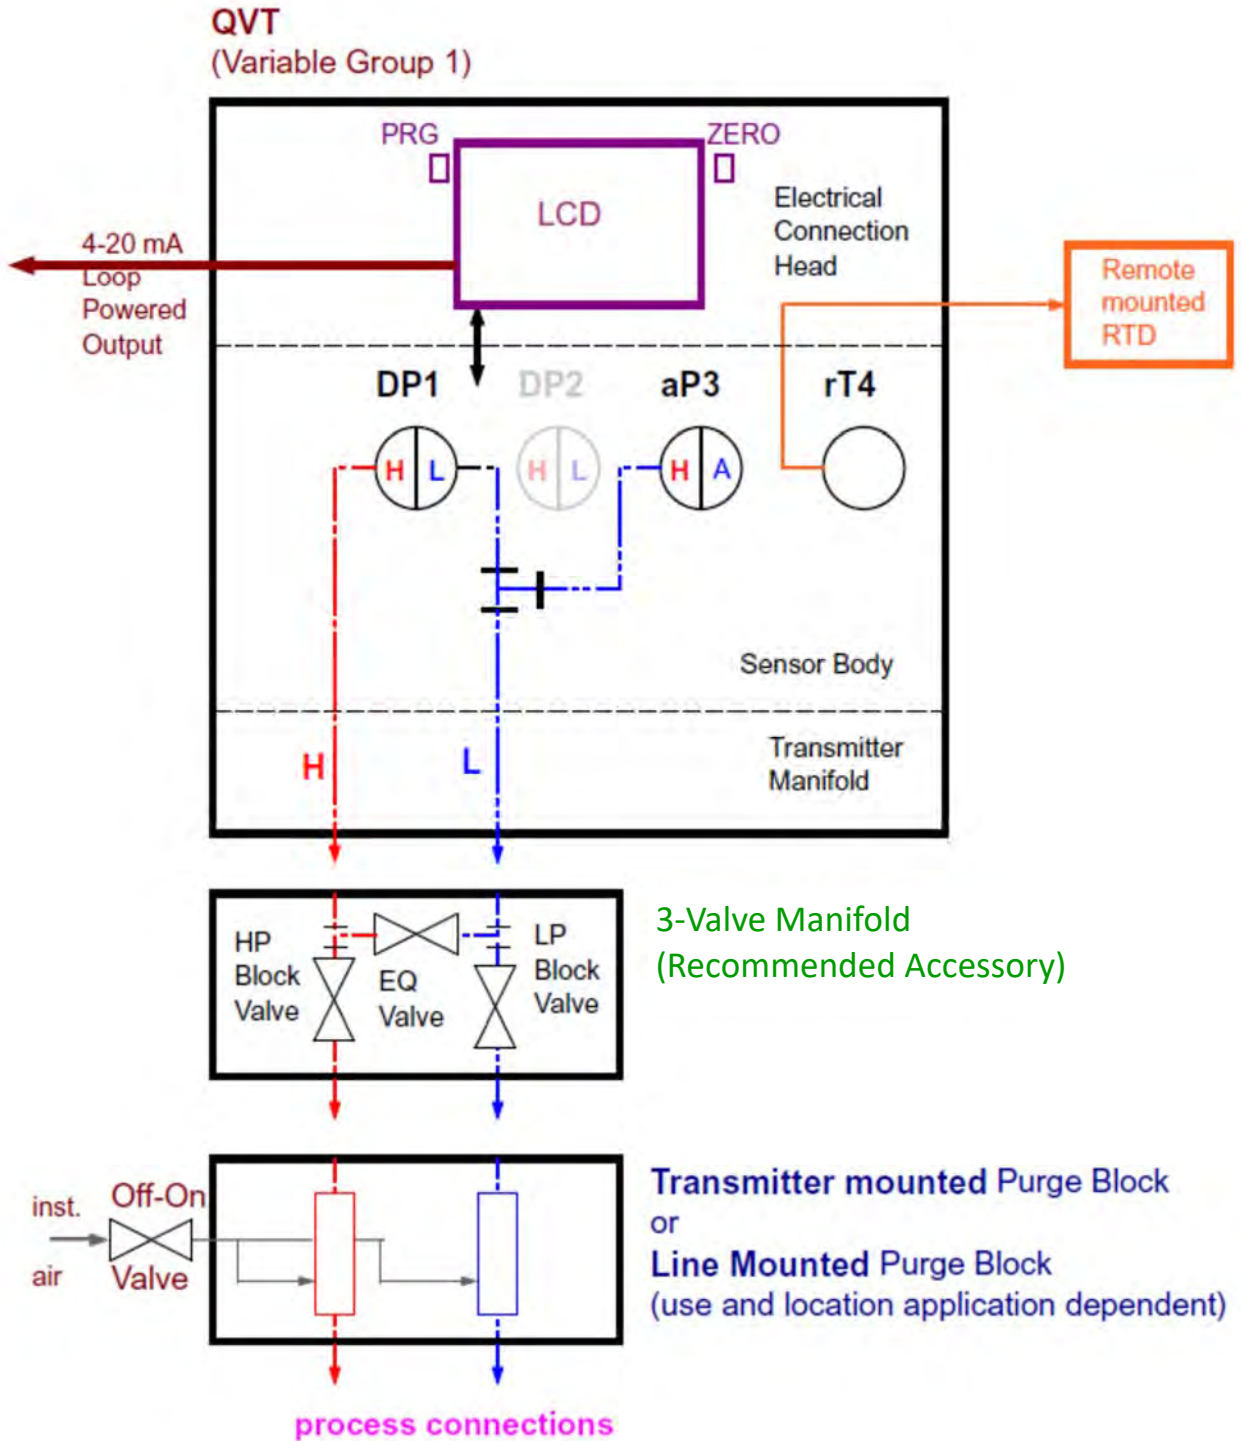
QVT
(Variable Group 1)

PRG
ZERO
LCD
Electrical Connection Head

4-20 mA Loop Powered Output

Remote mounted RTD

DP1
DP2
aP3
rT4

H L
H L
H A

Sensor Body

H
L
Transmitter Manifold

HP Block Valve
EQ Valve
LP Block Valve

3-Valve Manifold
(Recommended Accessory)

inst. air
Off-On Valve

Transmitter mounted Purge Block
or
Line Mounted Purge Block
(use and location application dependent)

process connections